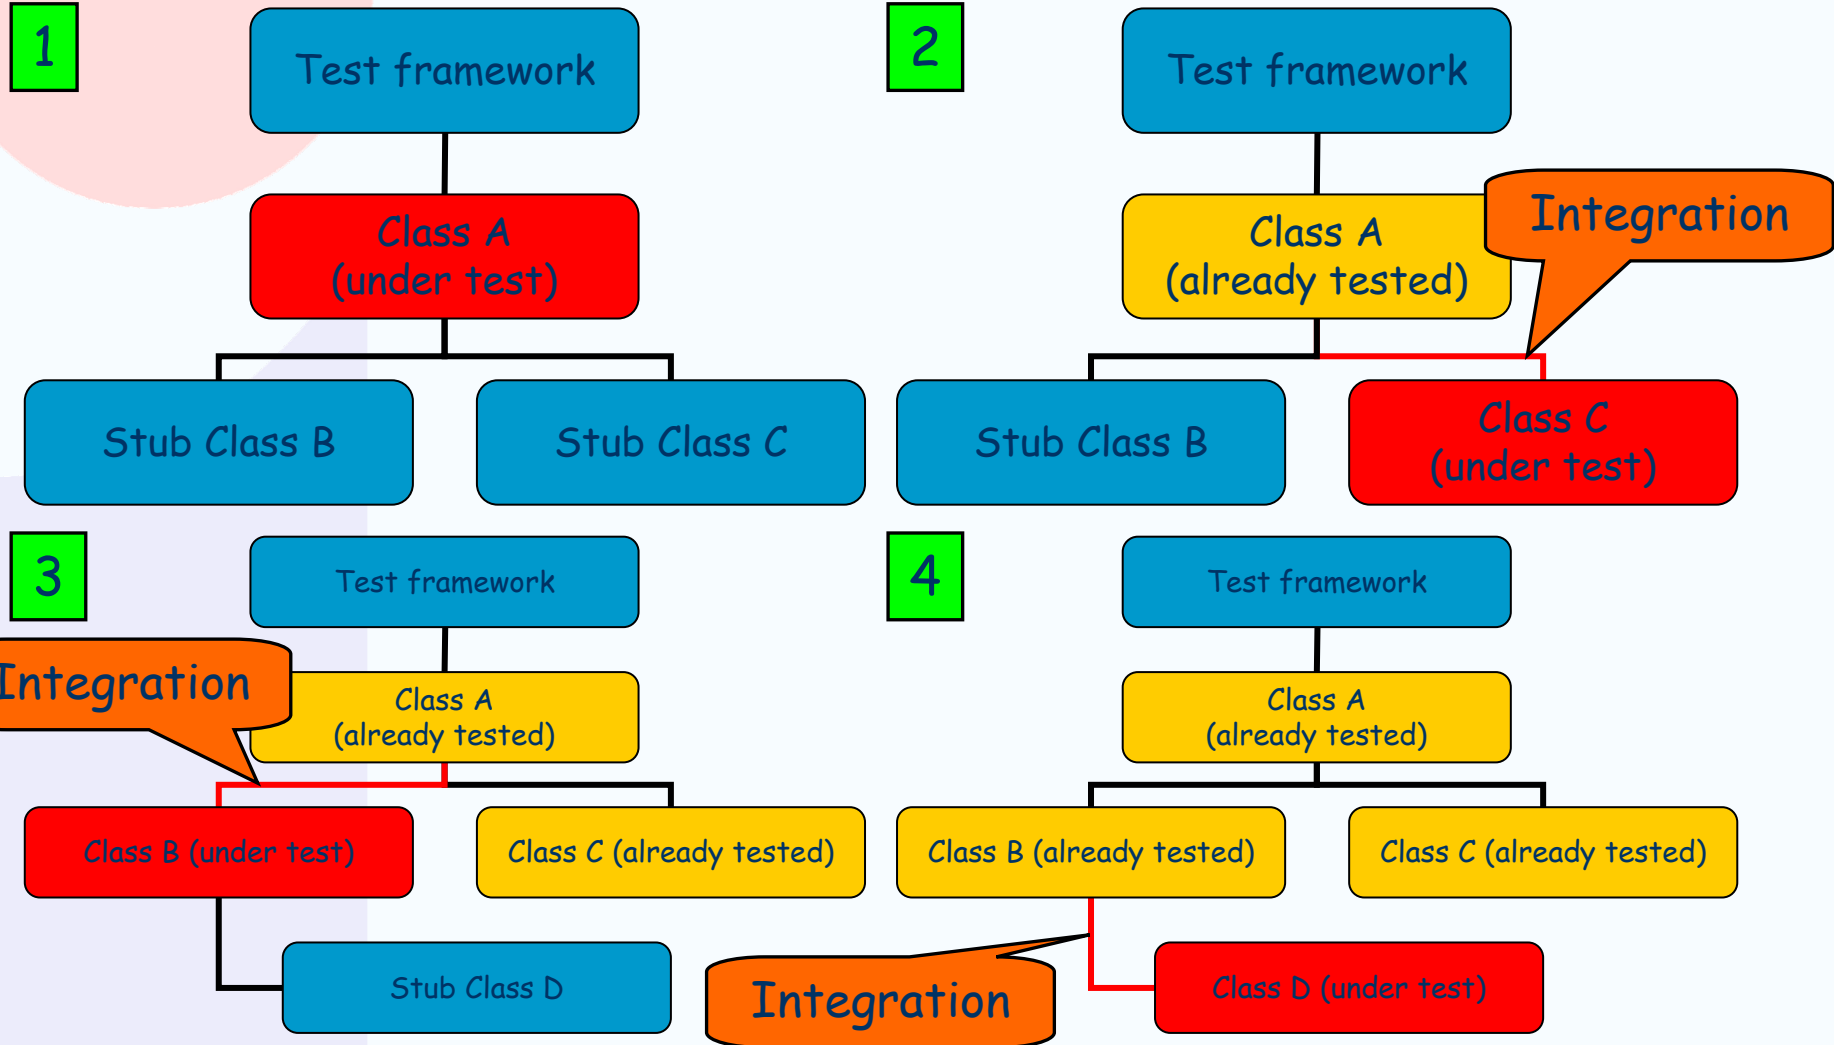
1

Test framework

Class A
(under test)

Stub Class B

Stub Class C

2

Test framework

Class A
(already tested)

Integration

Stub Class B

Class C
(under test)

3

Test framework

Integration

Class A
(already tested)

Class B (under test)

Class C (already tested)

Stub Class D

4

Test framework

Class A
(already tested)

Class B (already tested)

Class C (already tested)

Integration

Class D (under test)